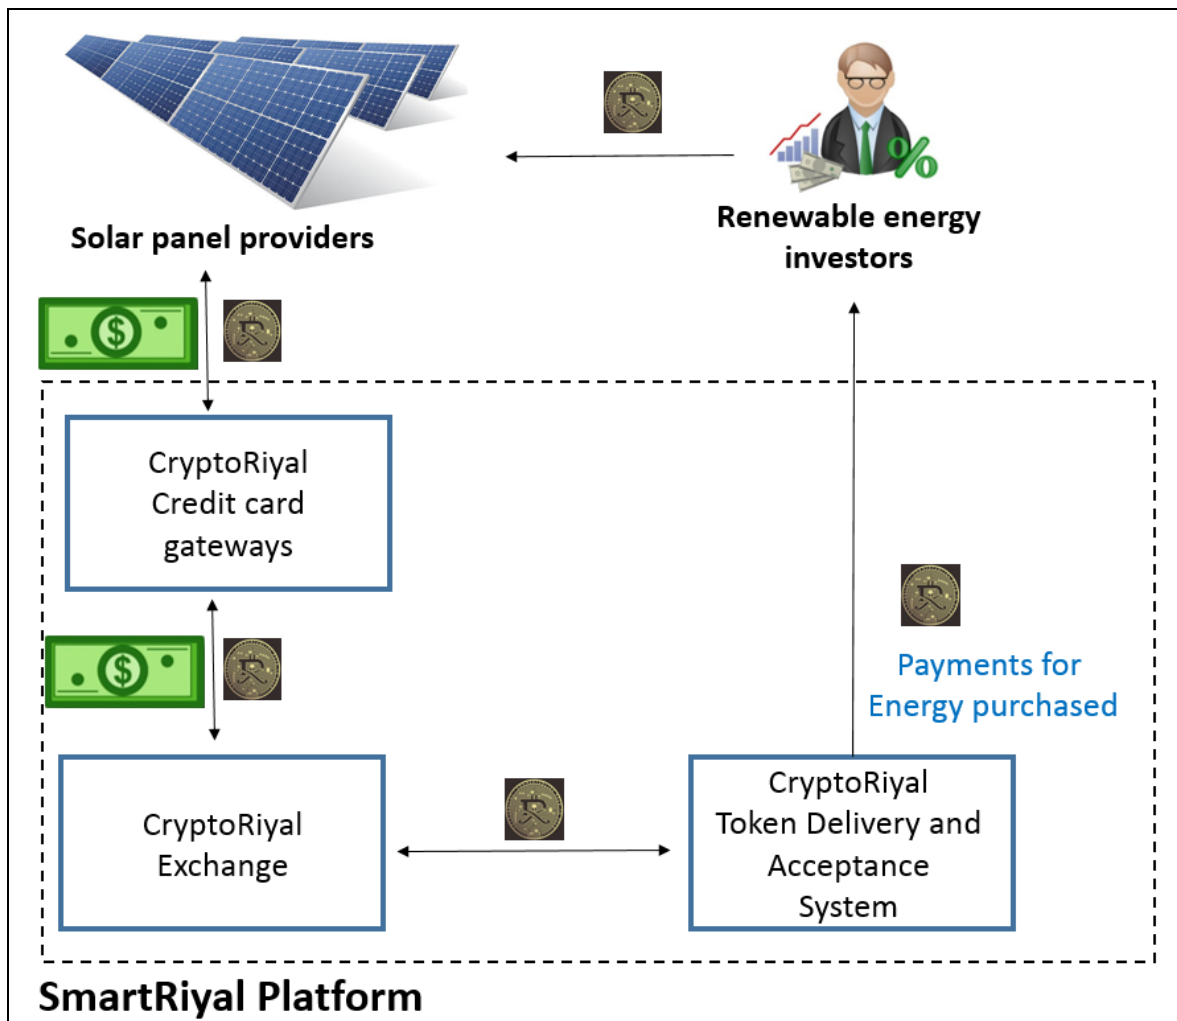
Solar panel providers

Renewable energy investors

CryptoRiyal Credit card gateways

Payments for Energy purchased

CryptoRiyal Exchange

CryptoRiyal Token Delivery and Acceptance System

SmartRiyal Platform